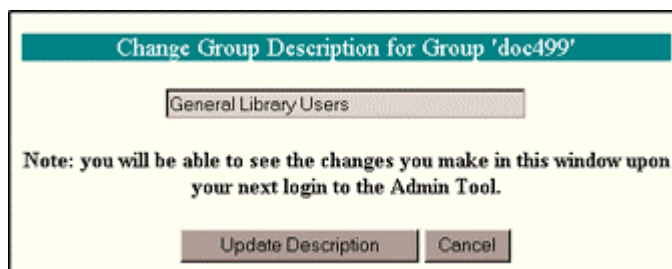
Change Group Description for Group 'doc499'

General Library Users

Note: you will be able to see the changes you make in this window upon your next login to the Admin Tool.

Update Description

Cancel